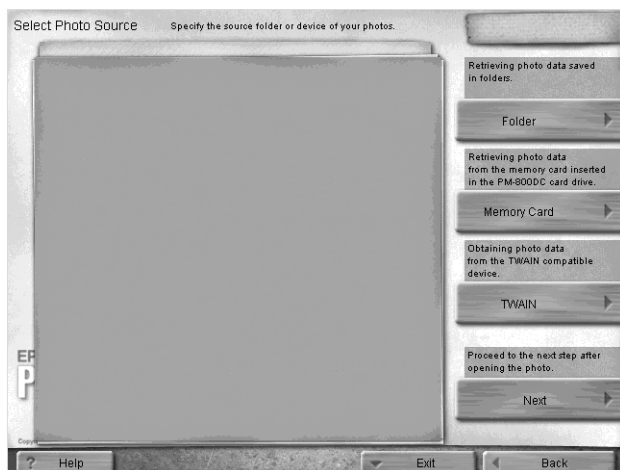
Select Photo Source

Specify the source folder or device of your photos.

Retrieving photo data saved in folders.

Folder

Retrieving photo data from the memory card inserted in the PM-800DC card drive.

Memory Card

Obtaining photo data from the TWAIN compatible device.

TWAIN

Proceed to the next step after opening the photo.

Next

EP

P

Copy

? Help

Exit

Back